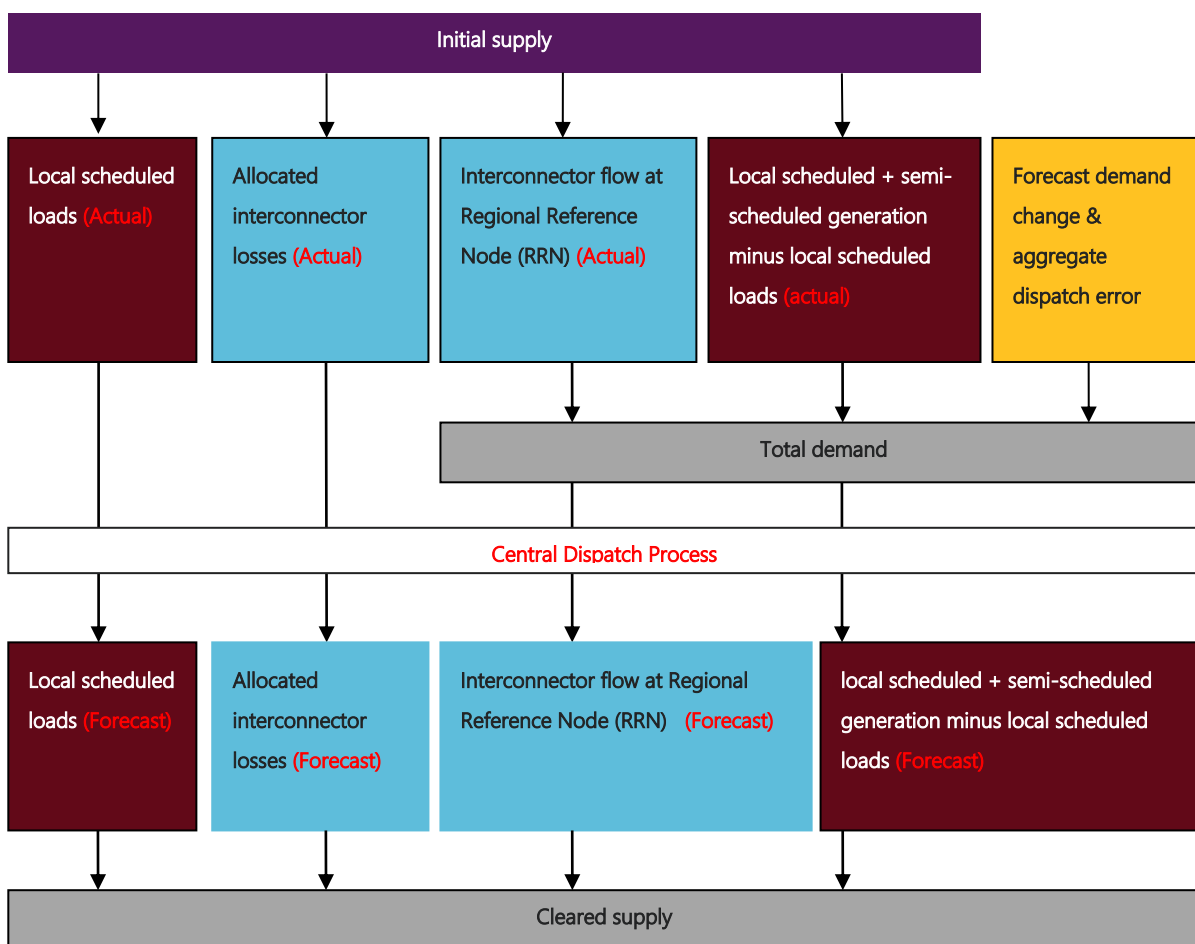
Initial supply

Local scheduled loads (Actual)

Allocated interconnector losses (Actual)

Interconnector flow at Regional Reference Node (RRN) (Actual)

Local scheduled + semi-scheduled generation minus local scheduled loads (actual)

Forecast demand change & aggregate dispatch error

Total demand

Central Dispatch Process

Local scheduled loads (Forecast)

Allocated interconnector losses (Forecast)

Interconnector flow at Regional Reference Node (RRN) (Forecast)

local scheduled + semi-scheduled generation minus local scheduled loads (Forecast)

Cleared supply